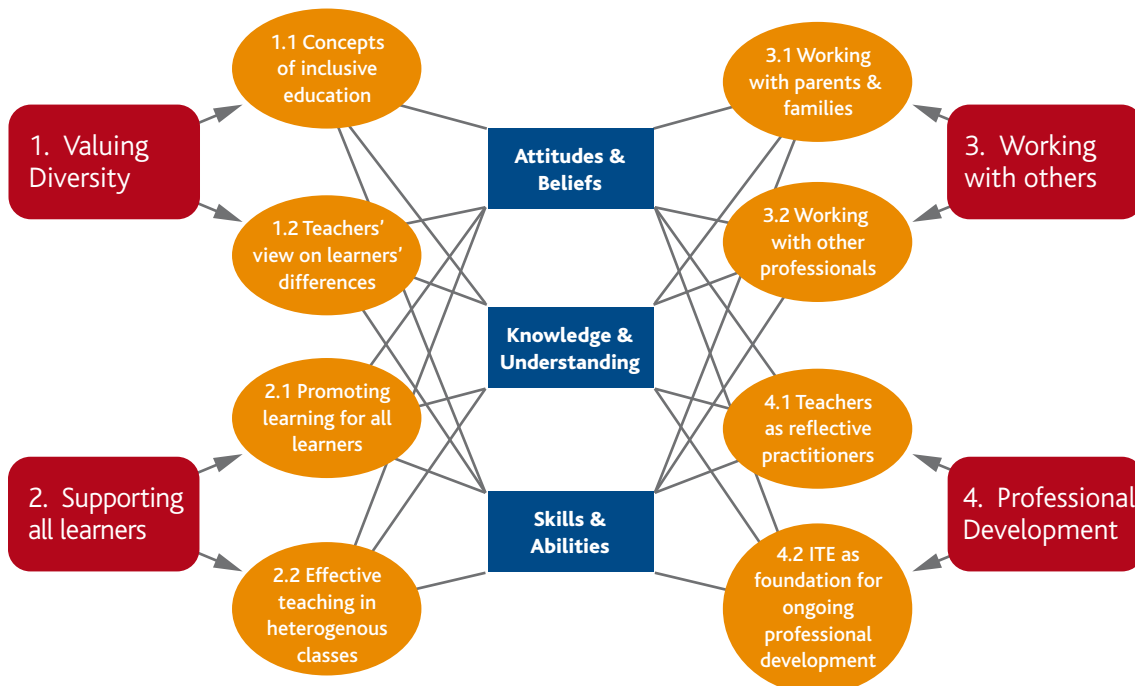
1. Valuing Diversity

1.1 Concepts of inclusive education

1.2 Teachers' view on learners' differences

2. Supporting all learners

2.1 Promoting learning for all learners

2.2 Effective teaching in heterogenous classes

Attitudes & Beliefs

Knowledge & Understanding

Skills & Abilities

3.1 Working with parents & families

3.2 Working with other professionals

3. Working with others

4.1 Teachers as reflective practitioners

4.2 ITE as foundation for ongoing professional development

4. Professional Development